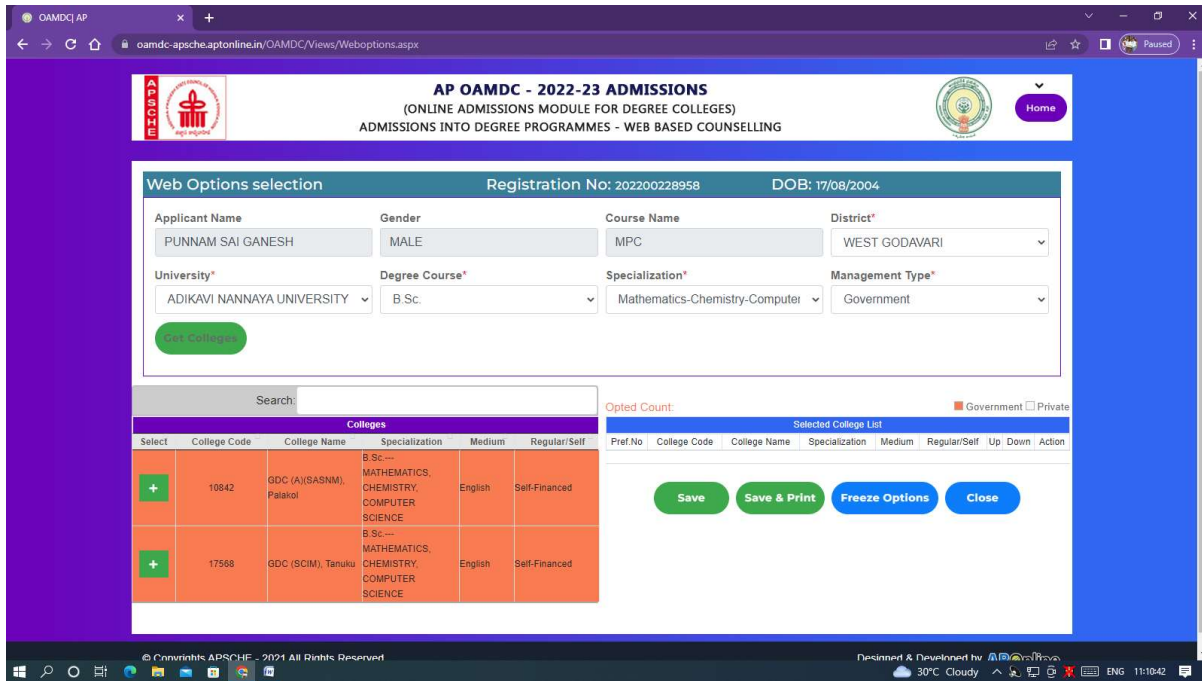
OAMDC| AP
oamdc-apsche.aptonline.in/OAMDC/Views/Weboptions.aspx
Paused

APSCHE

AP OAMDC - 2022-23 ADMISSIONS
(ONLINE ADMISSIONS MODULE FOR DEGREE COLLEGES)
ADMISSIONS INTO DEGREE PROGRAMMES - WEB BASED COUNSELLING

Home

Web Options selection Registration No: 202200228958 DOB: 17/08/2004

Applicant Name
PUNNAM SAI GANESH
Gender
MALE
Course Name
MPC
District*
WEST GODAVARI
University*
ADIKAVI NANNAYA UNIVERSITY
Degree Course*
B.Sc.
Specialization*
Mathematics-Chemistry-Computer
Management Type*
Government

Get Colleges

Search:

Colleges

| Select | College Code | College Name | Specialization | Medium | Regular/Self |
|---|---|---|---|---|---|
| + | 10842 | GDC (A)(SASNM), Palakol | B.Sc.---MATHEMATICS, CHEMISTRY, COMPUTER SCIENCE | English | Self-Financed |
| + | 17568 | GDC (SCIM), Tanuku | B.Sc.---MATHEMATICS, CHEMISTRY, COMPUTER SCIENCE | English | Self-Financed |

Opted Count:
Government Private

Selected College List

| Pref.No | College Code | College Name | Specialization | Medium | Regular/Self | Up | Down | Action |
|---|---|---|---|---|---|---|---|---|

Save Save & Print Freeze Options Close

© Copyrights APSCHE - 2021 All Rights Reserved
Designed & Developed by

30°C Cloudy ENG 11:10:42